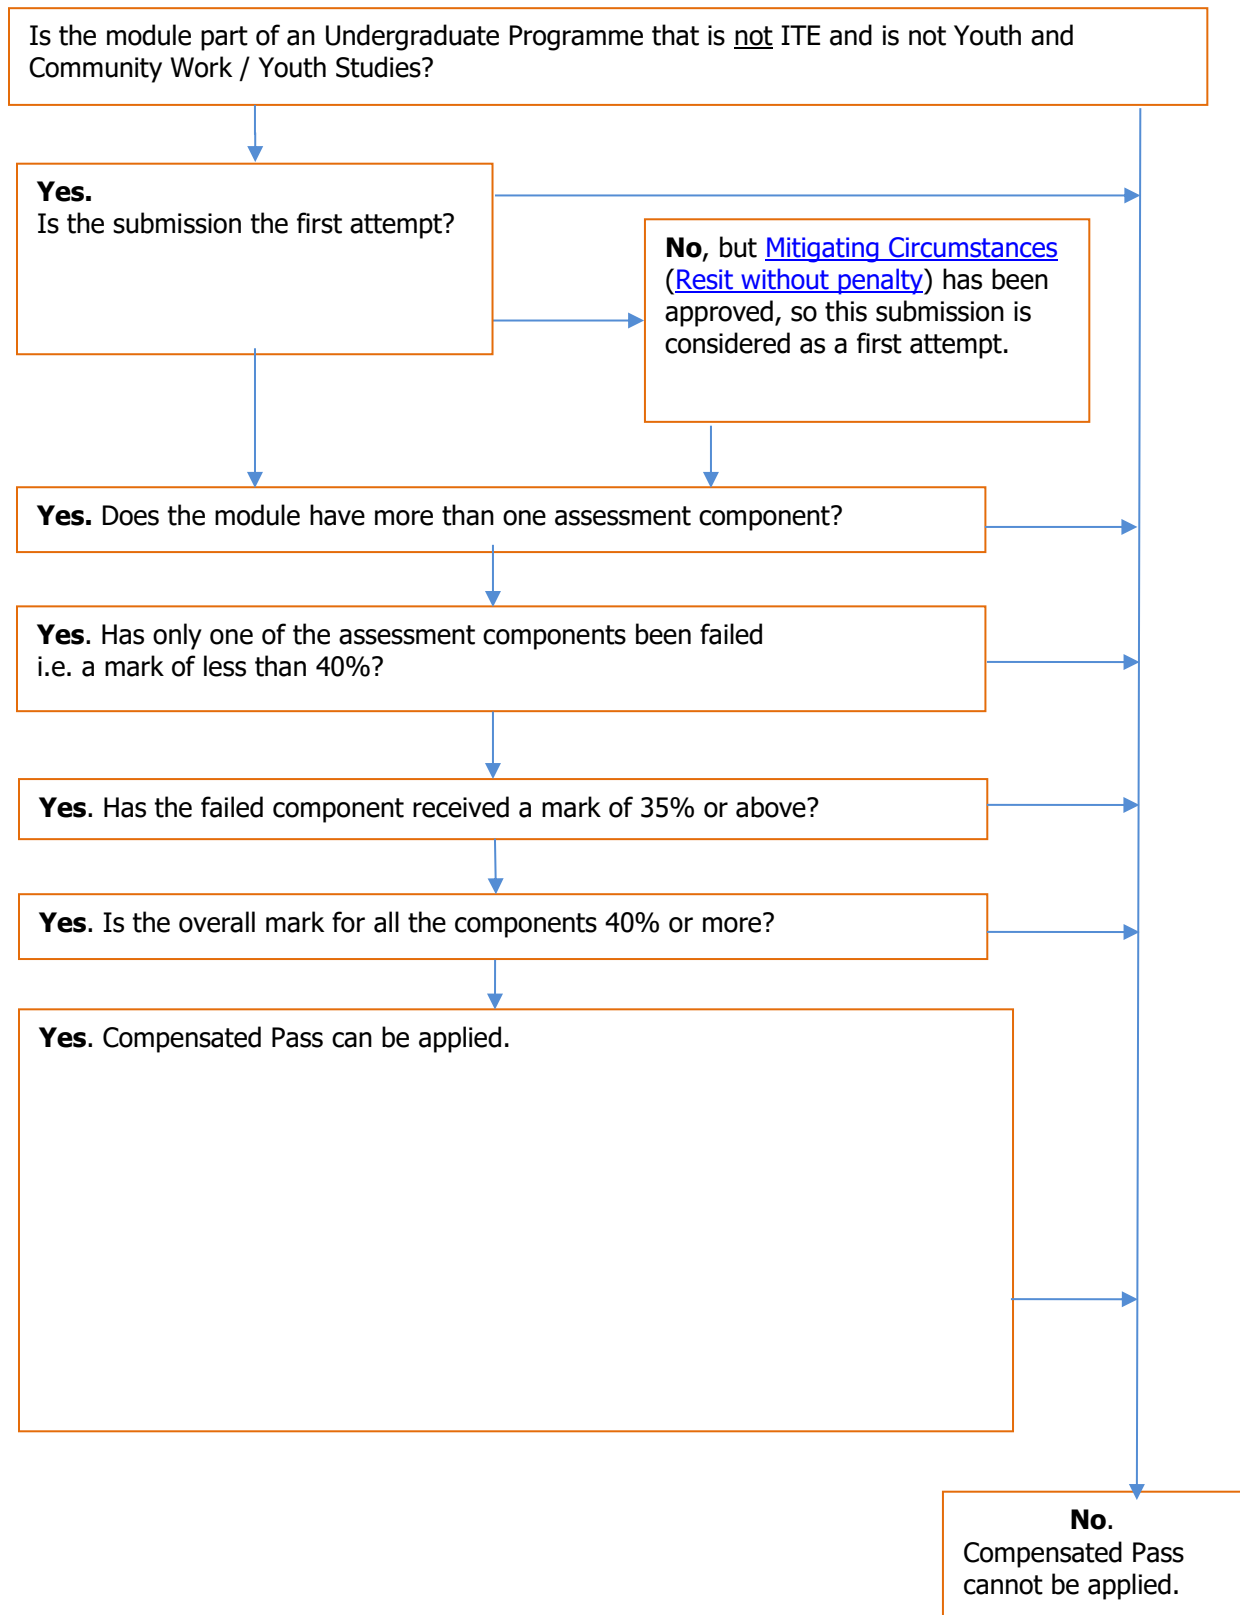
Is the module part of an Undergraduate Programme that is not ITE and is not Youth and Community Work / Youth Studies?

Yes.
Is the submission the first attempt?

No, but Mitigating Circumstances (Resit without penalty) has been approved, so this submission is considered as a first attempt.

Yes. Does the module have more than one assessment component?

Yes. Has only one of the assessment components been failed i.e. a mark of less than 40%?

Yes. Has the failed component received a mark of 35% or above?

Yes. Is the overall mark for all the components 40% or more?

Yes. Compensated Pass can be applied.

No.
Compensated Pass cannot be applied.